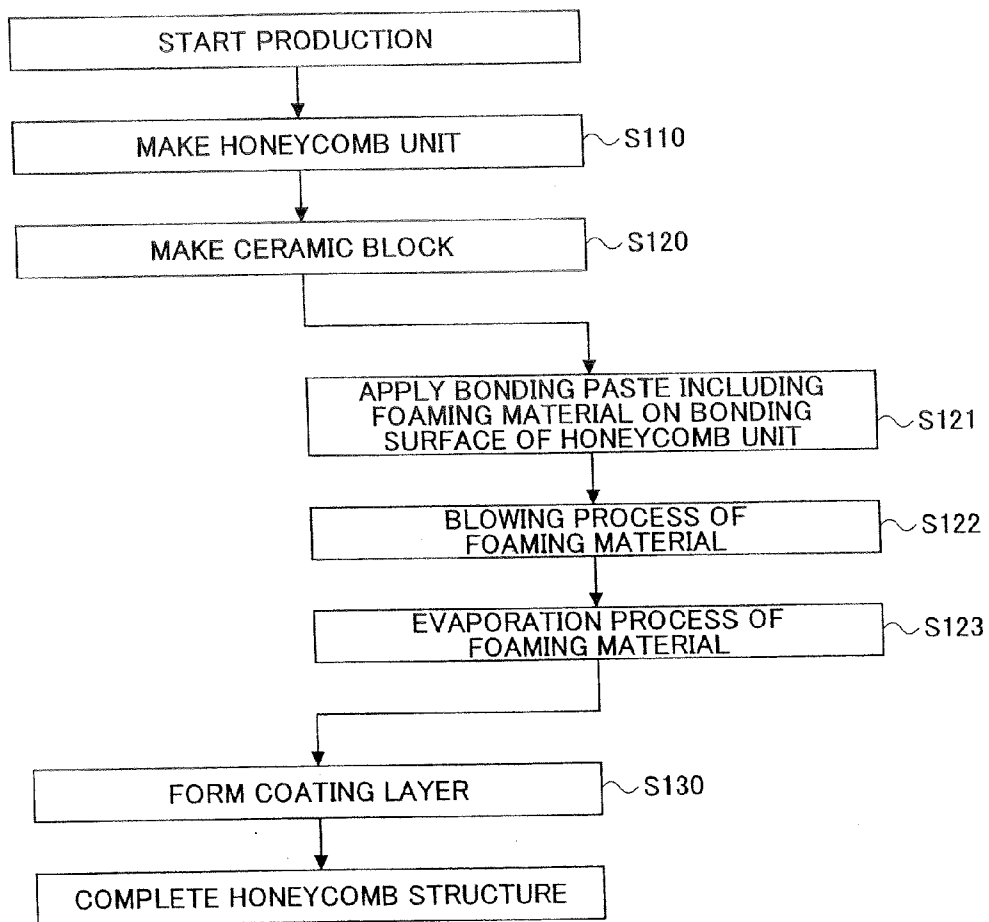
START PRODUCTION

MAKE HONEYCOMB UNIT

S110

MAKE CERAMIC BLOCK

S120

APPLY BONDING PASTE INCLUDING FOAMING MATERIAL ON BONDING SURFACE OF HONEYCOMB UNIT

S121

BLOWING PROCESS OF FOAMING MATERIAL

S122

EVAPORATION PROCESS OF FOAMING MATERIAL

S123

FORM COATING LAYER

S130

COMPLETE HONEYCOMB STRUCTURE